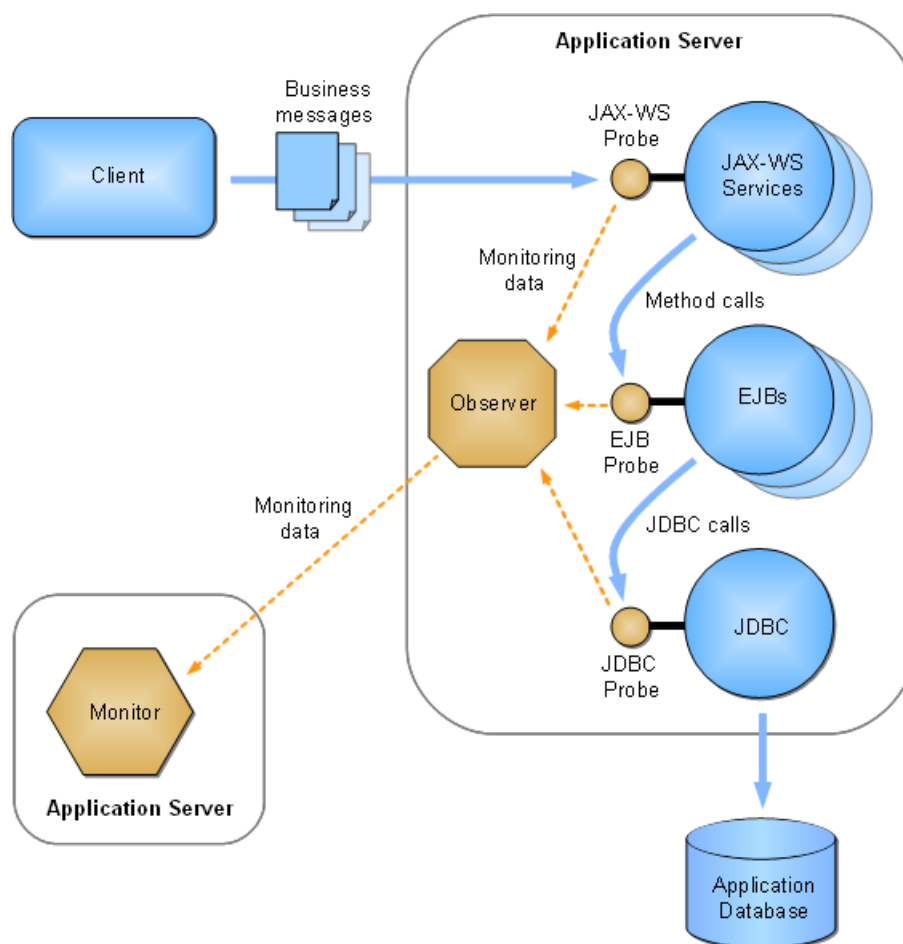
Application Server

Client

Business messages

JAX-WS Probe

JAX-WS Services

Monitoring data

Method calls

Observer

EJB Probe

EJBs

JDBC calls

Monitoring data

JDBC Probe

JDBC

Monitor

Application Server

Application Database